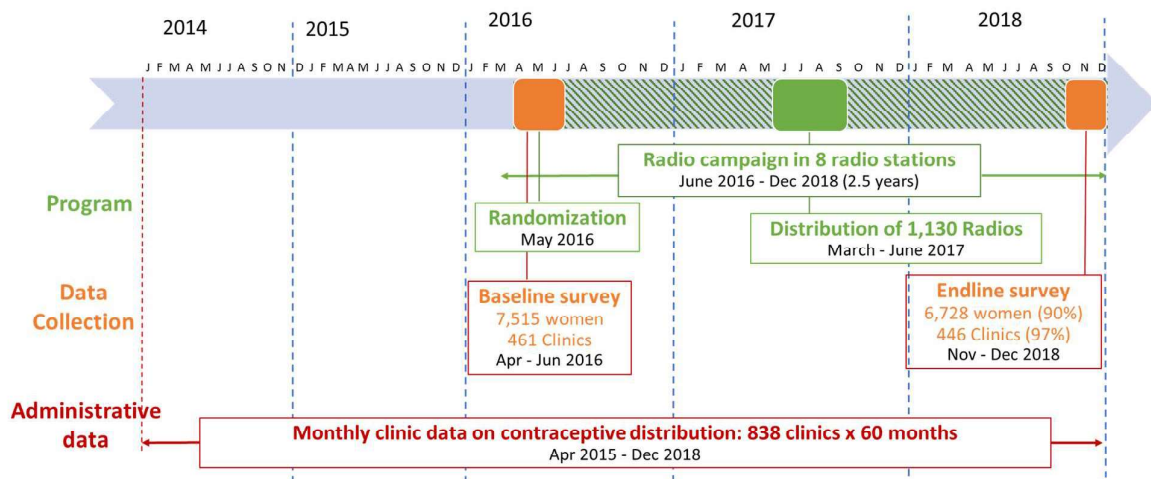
2014 2015 2016 2017 2018

J F M A M J J A S O N D J F M A M J J A S O N D J F M A M J J A S O N D J F M A M J J A S O N D J F M A M J J A S O N D

Radio campaign in 8 radio stations
June 2016 - Dec 2018 (2.5 years)

Program

Randomization
May 2016

Distribution of 1,130 Radios
March - June 2017

Data Collection

Baseline survey
7,515 women
461 Clinics
Apr - Jun 2016

Endline survey
6,728 women (90%)
446 Clinics (97%)
Nov - Dec 2018

Administrative data

Monthly clinic data on contraceptive distribution: 838 clinics x 60 months
Apr 2015 - Dec 2018